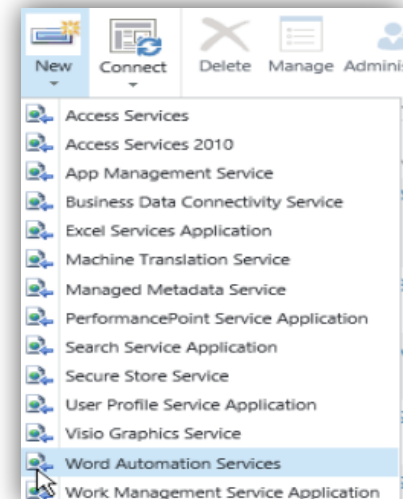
New
Connect
Delete
Manage
Adminis

Access Services
Access Services 2010
App Management Service
Business Data Connectivity Service
Excel Services Application
Machine Translation Service
Managed Metadata Service
PerformancePoint Service Application
Search Service Application
Secure Store Service
User Profile Service Application
Visio Graphics Service
Word Automation Services
Work Management Service Application